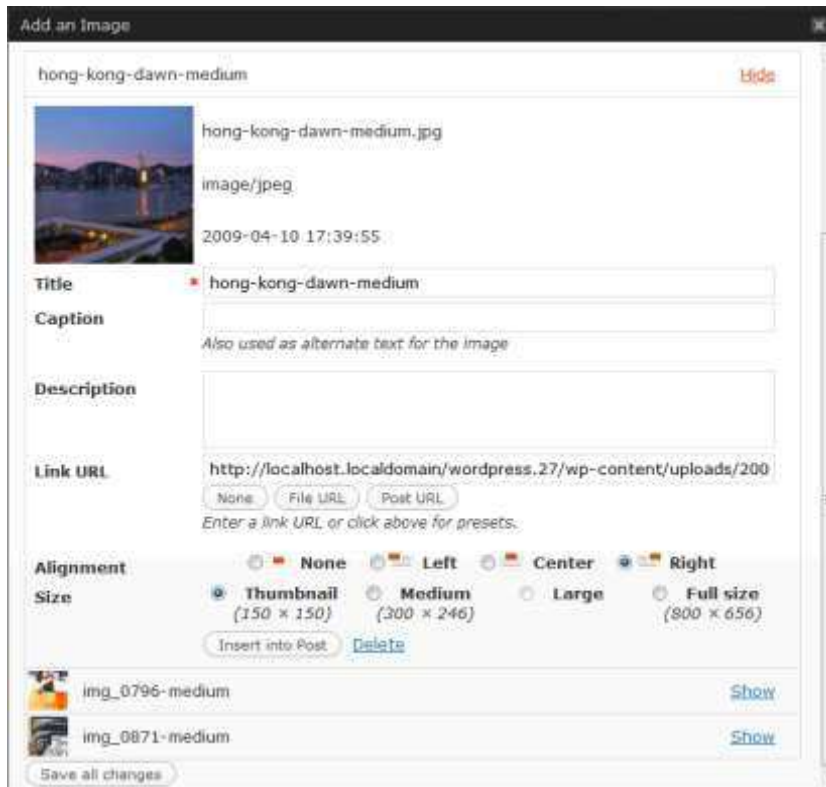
Add an Image

hong-kong-dawn-medium

Hide

hong-kong-dawn-medium.jpg

image/jpeg

2009-04-10 17:39:55

Title * hong-kong-dawn-medium

Caption

Also used as alternate text for the image

Description

Link URL http://localhost.localdomain/wordpress.27/wp-content/uploads/200

None File URL Post URL

Enter a link URL or click above for presets.

Alignment None Left Center Right

Size Thumbnail (150 × 150) Medium (300 × 246) Large Full size (800 × 656)

Insert into Post Delete

img_0796-medium Show

img_0871-medium Show

Save all changes